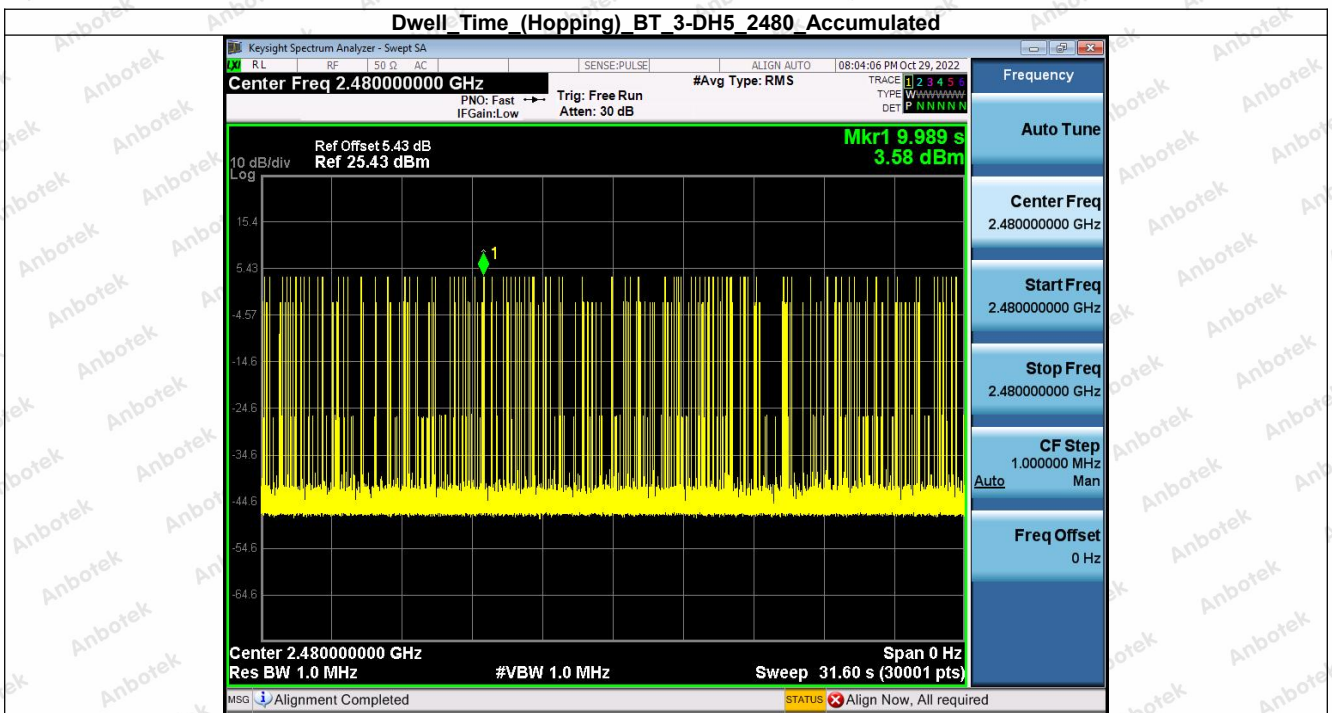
Dwell_Time_(Hopping)_BT_3-DH5_2480_Accumulated

Keysight Spectrum Analyzer - Swept SA

RL RF 50 Ω AC SENSE:PULSE ALIGN AUTO 08:04:06 PM Oct 29, 2022

Center Freq 2.480000000 GHz

PNO: Fast IFGain:Low

Trig: Free Run Atten: 30 dB

#Avg Type: RMS

TRACE 1 2 3 4 5 6 TYPE W WWWWW DET P NNNNN

Frequency

Ref Offset 5.43 dB
10 dB/div Ref 25.43 dBm
Log

Mkr1 9.989 s
3.58 dBm

15.4
5.43
-4.57
-14.6
-24.6
-34.6
-44.6
-54.6
-64.6

1

Center 2.480000000 GHz
Res BW 1.0 MHz #VBW 1.0 MHz
Span 0 Hz
Sweep 31.60 s (30001 pts)

Auto Tune

Center Freq
2.480000000 GHz

Start Freq
2.480000000 GHz

Stop Freq
2.480000000 GHz

CF Step
1.000000 MHz
Auto Man

Freq Offset
0 Hz

MSG Alignment Completed

STATUS Align Now, All required